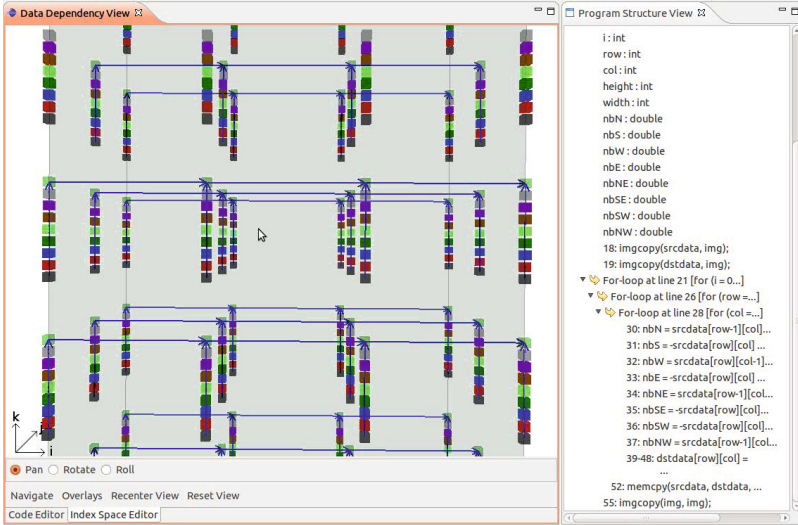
Data Dependency View

Program Structure View

i : int
row : int
col : int
height : int
width : int
nbN : double
nbS : double
nbW : double
nbE : double
nbNE : double
nbSE : double
nbSW : double
nbNW : double
18: imgcopy(srcdata, img);
19: imgcopy(dstdata, img);
For-loop at line 21 [for (i = 0...]
For-loop at line 26 [for (row =...]
For-loop at line 28 [for (col =...]
30: nbN = srcdata[row-1][col]...
31: nbS = -srcdata[row][col] ...
32: nbW = srcdata[row][col-1]...
33: nbE = -srcdata[row][col] ...
34: nbNE = srcdata[row-1][col]...
35: nbSE = -srcdata[row][col]...
36: nbSW = -srcdata[row][col]...
37: nbNW = srcdata[row-1][col...
39-48: dstdata[row][col] = ...
52: memcpy(srcdata, dstdata, ...
55: imgcopy(img, img);

k
j
i

Pan Rotate Roll

Navigate Overlays Recenter View Reset View

Code Editor Index Space Editor